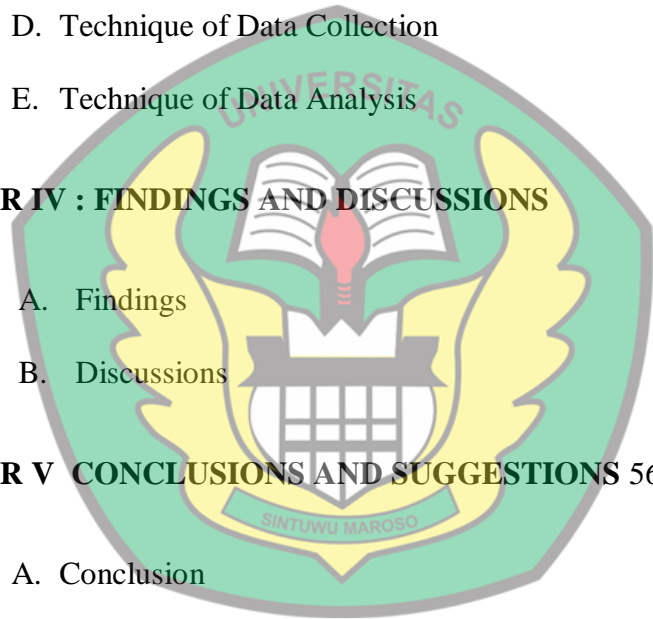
D. Technique of Data Collection

E. Technique of Data Analysis

R IV : FINDINGS AND DISCUSSIONS

A. Findings

B. Discussions

R V CONCLUSIONS AND SUGGESTIONS 56

A. Conclusion

UNIVERSITAS

SINTUWU MAROSO